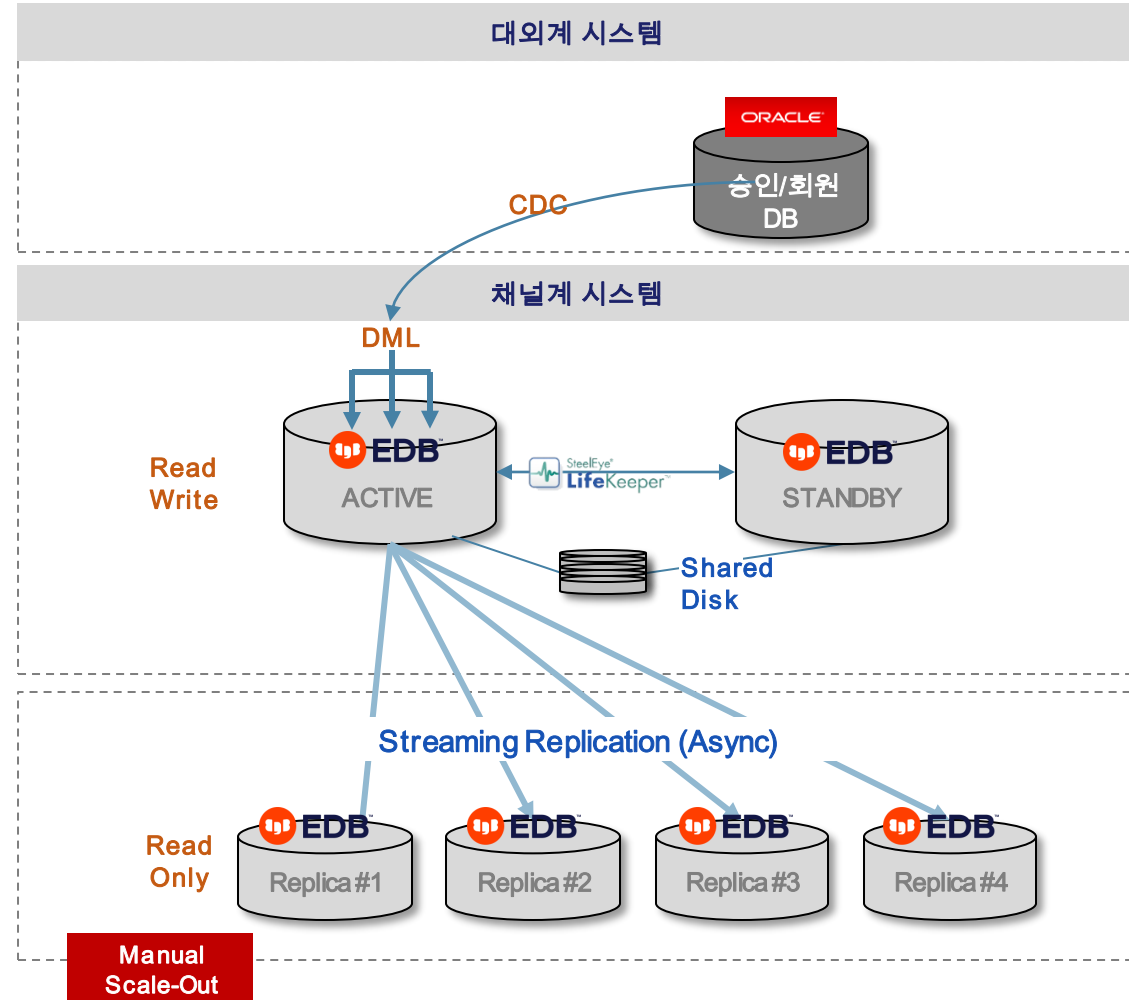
대외계 시스템

ORACLE

승인/회원 DB

CDC

채널계 시스템

DML

EDB
ACTIVE

Read Write

SteelEye LifeKeeper

EDB
STANDBY

Shared Disk

Streaming Replication (Async)

Read Only

EDB
Replica#1

EDB
Replica#2

EDB
Replica#3

EDB
Replica#4

Manual Scale-Out